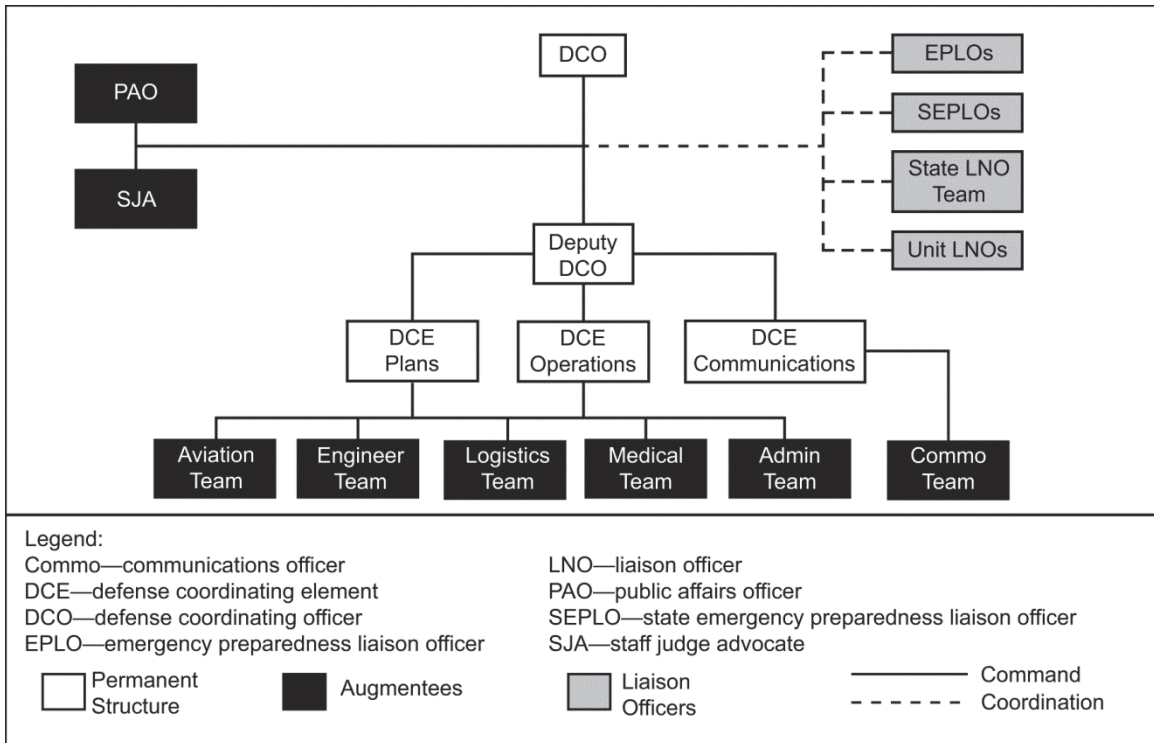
DCO

PAO

SJA

EPLOs

SEPLOs

State LNO Team

Unit LNOs

Deputy DCO

DCE Plans

DCE Operations

DCE Communications

Aviation Team

Engineer Team

Logistics Team

Medical Team

Admin Team

Commo Team

Legend:
Commo—communications officer
DCE—defense coordinating element
DCO—defense coordinating officer
EPLO—emergency preparedness liaison officer

LNO—liaison officer
PAO—public affairs officer
SEPLO—state emergency preparedness liaison officer
SJA—staff judge advocate

Permanent Structure

Augmentees

Liaison Officers

Command

Coordination